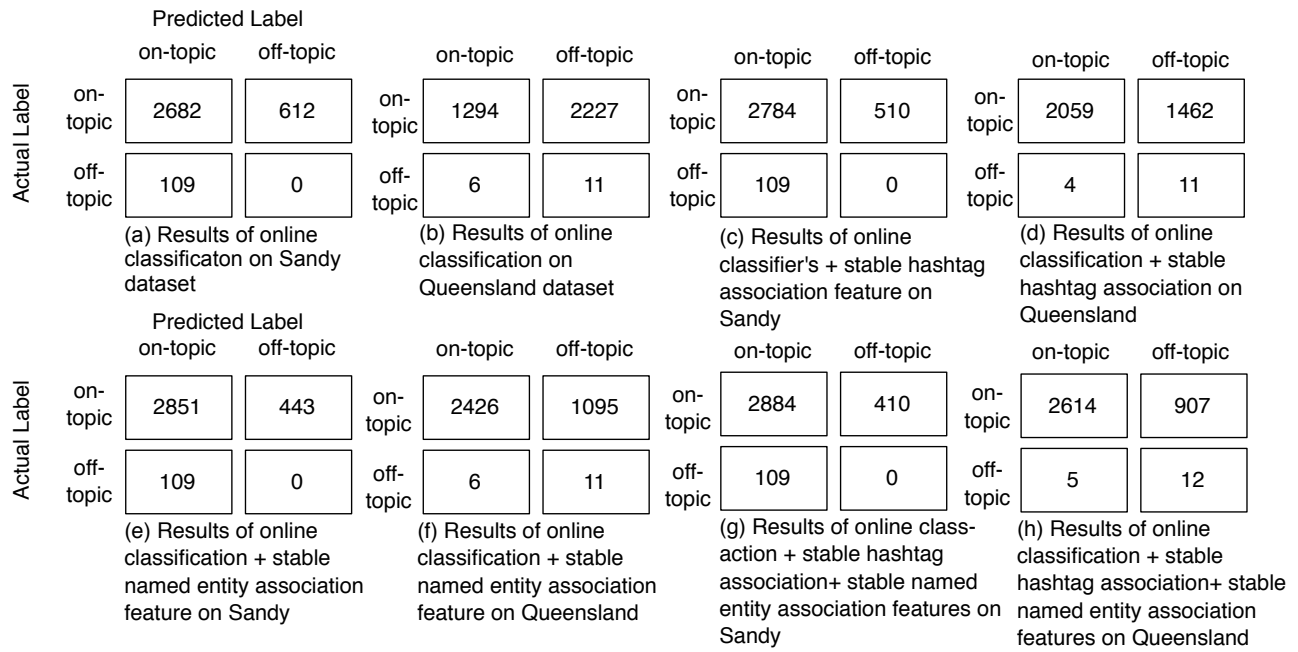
Predicted Label

Actual Label

| | on-topic | off-topic |
|---|---|---|
| on-topic | 2682 | 612 |
| off-topic | 109 | 0 |

(a) Results of online classificaton on Sandy dataset

| | on-topic | off-topic |
|---|---|---|
| on-topic | 1294 | 2227 |
| off-topic | 6 | 11 |

(b) Results of online classification on Queensland dataset

| | on-topic | off-topic |
|---|---|---|
| on-topic | 2784 | 510 |
| off-topic | 109 | 0 |

(c) Results of online classifier's + stable hashtag association feature on Sandy

| | on-topic | off-topic |
|---|---|---|
| on-topic | 2059 | 1462 |
| off-topic | 4 | 11 |

(d) Results of online classification + stable hashtag association on Queensland

Predicted Label

Actual Label

| | on-topic | off-topic |
|---|---|---|
| on-topic | 2851 | 443 |
| off-topic | 109 | 0 |

(e) Results of online classification + stable named entity association feature on Sandy

| | on-topic | off-topic |
|---|---|---|
| on-topic | 2426 | 1095 |
| off-topic | 6 | 11 |

(f) Results of online classification + stable named entity association feature on Queensland

| | on-topic | off-topic |
|---|---|---|
| on-topic | 2884 | 410 |
| off-topic | 109 | 0 |

(g) Results of online classaction + stable hashtag association+ stable named entity association features on Sandy

| | on-topic | off-topic |
|---|---|---|
| on-topic | 2614 | 907 |
| off-topic | 5 | 12 |

(h) Results of online classification + stable hashtag association+ stable named entity association features on Queensland